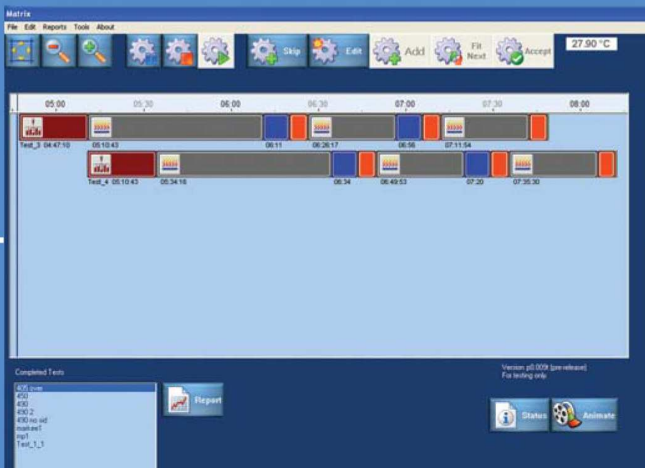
Matrix

File Edit Reports Tools About

Skip Edit Add Fit Next Accept

27.90 °C

05:00 05:30 06:00 06:30 07:00 07:30 08:00

Test_3 04:47:10 05:10:43 06:11 06:26:17 06:56 07:11:54

Test_4 05:10:43 05:34:16 06:34 06:49:53 07:20 07:35:30

Completed Tests

405 over
450
400
490 2
490 no sid
marker1
mp1
Test_1_1

Report

Version: p0.009t [prerelease]
For testing only

Status Animate